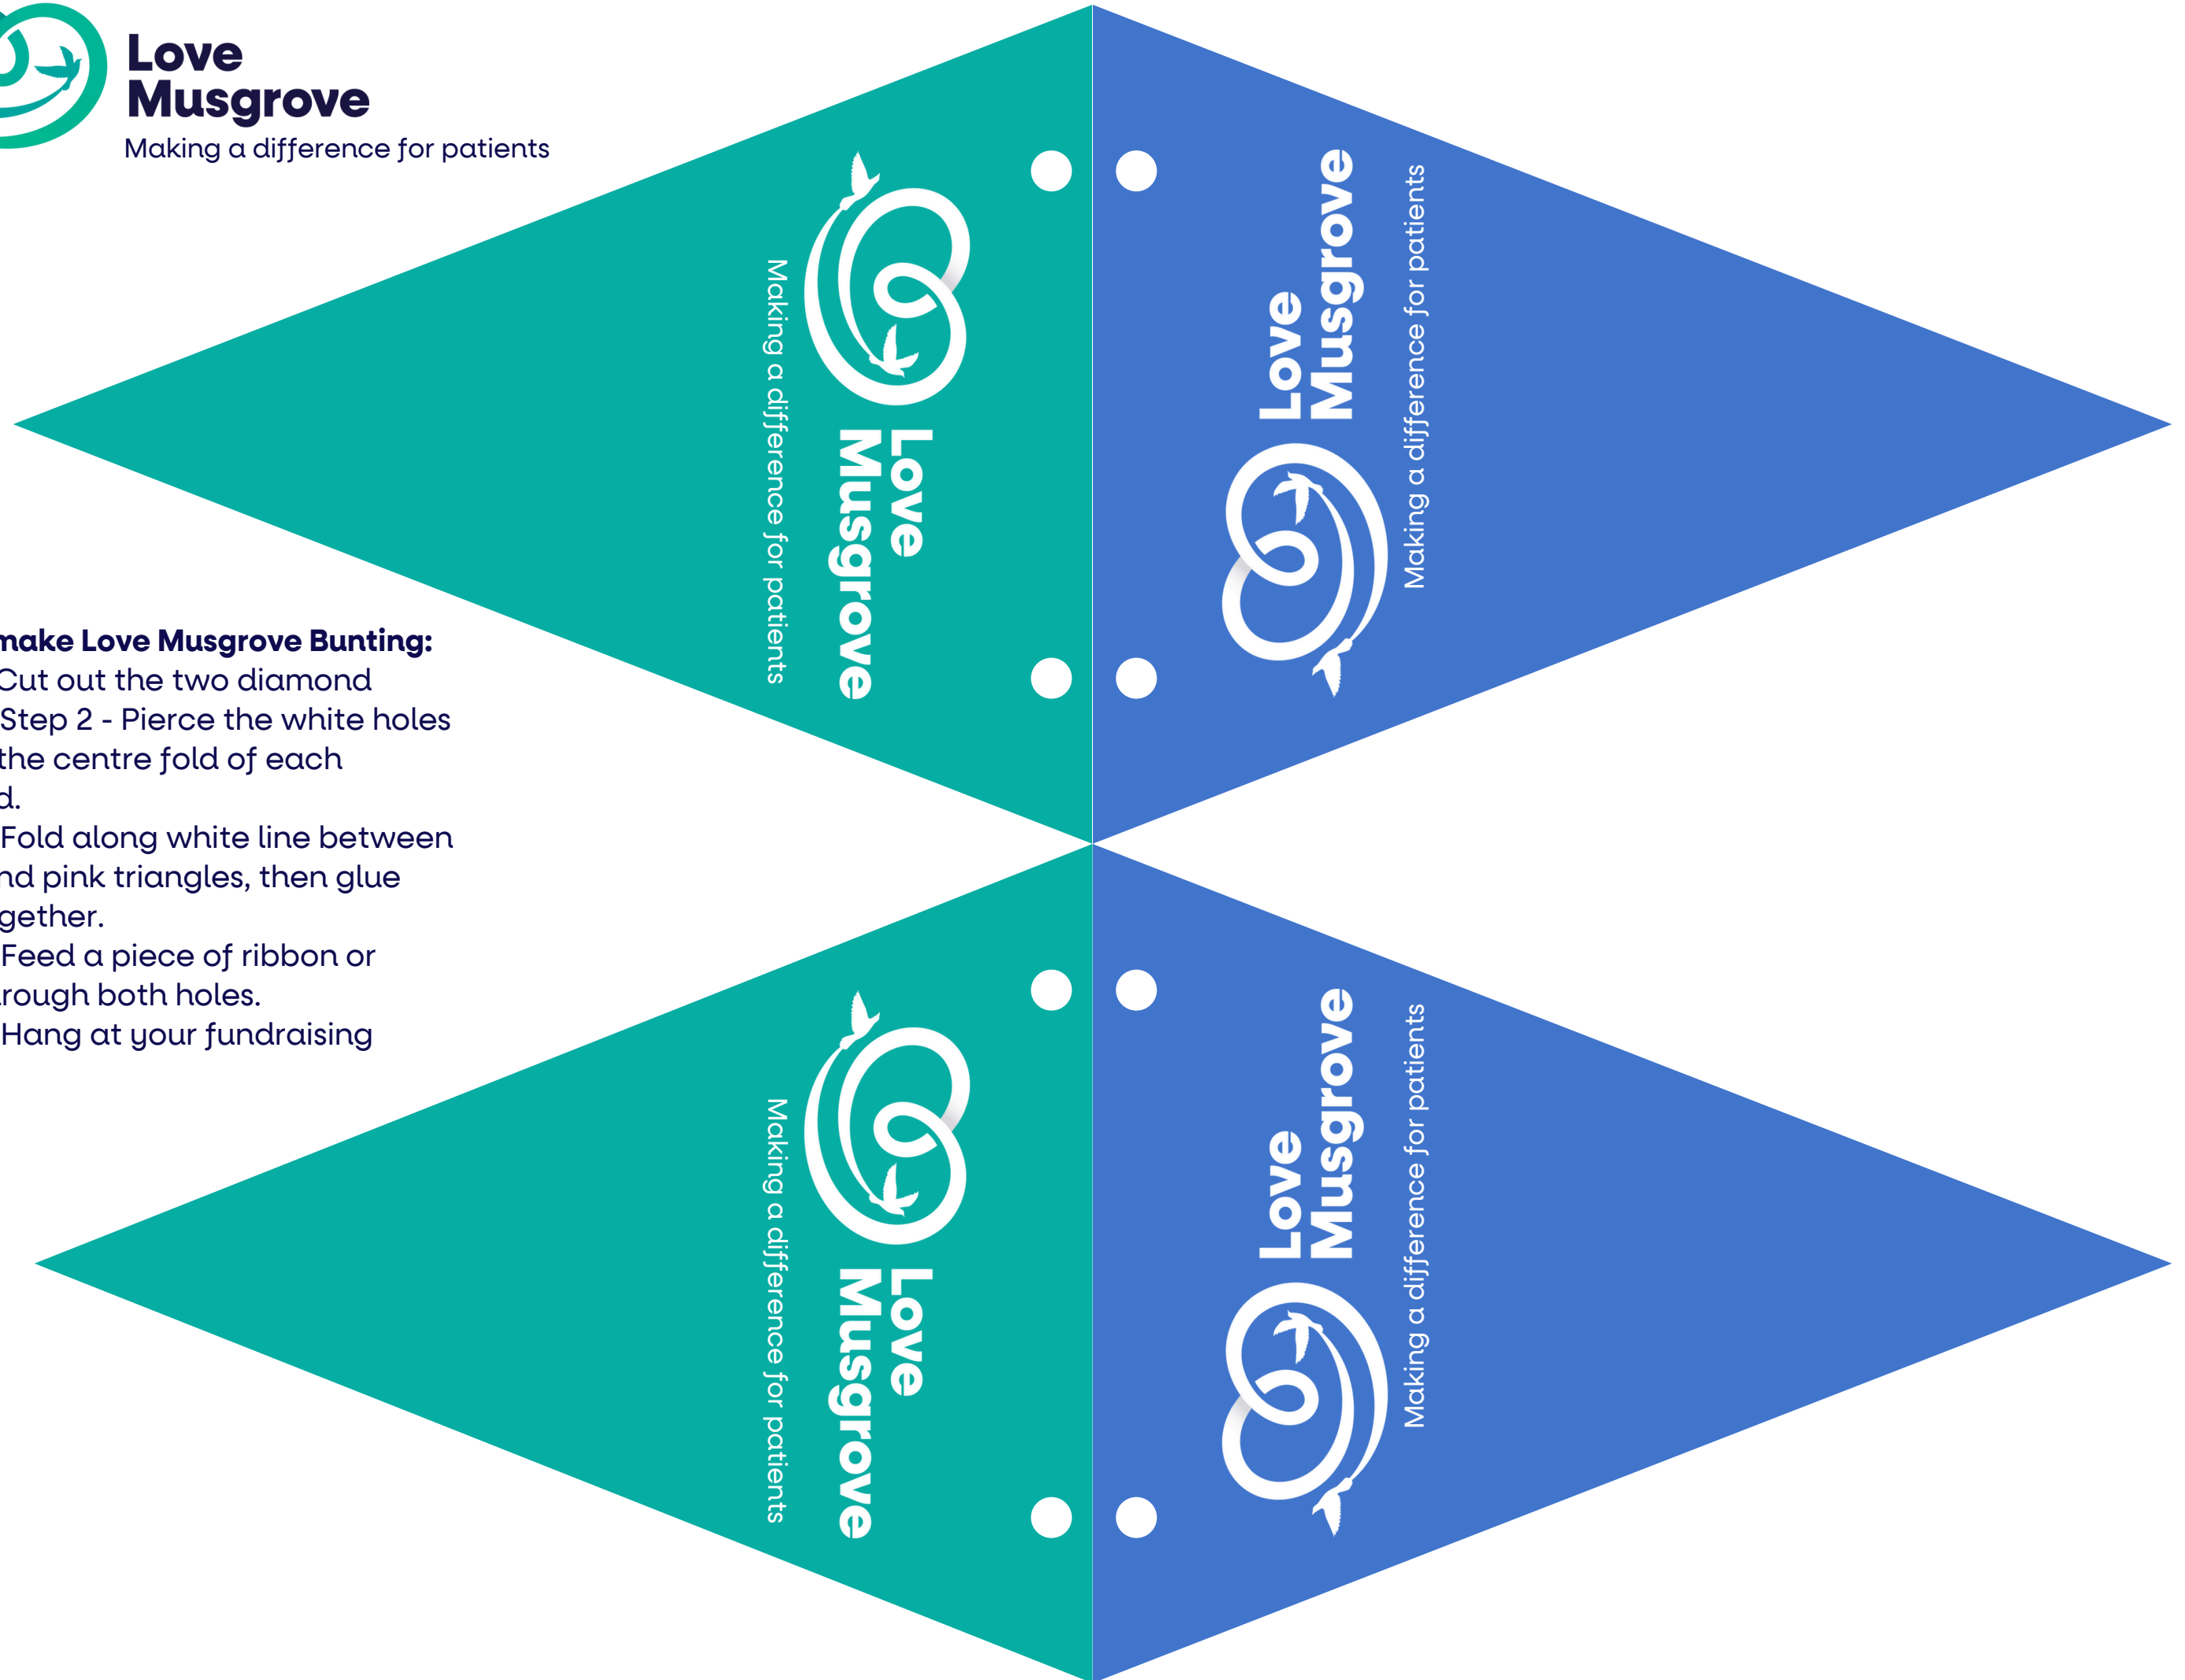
Love Musgrove
Making a difference for patients

make Love Musgrove Bunting:
Cut out the two diamond
Step 2 - Pierce the white holes the centre fold of each d.
Fold along white line between nd pink triangles, then glue gether.
Feed a piece of ribbon or rough both holes.
Hang at your fundraising

Love Musgrove
Making a difference for patients

Love Musgrove
Making a difference for patients

Love Musgrove
Making a difference for patients

Love Musgrove
Making a difference for patients